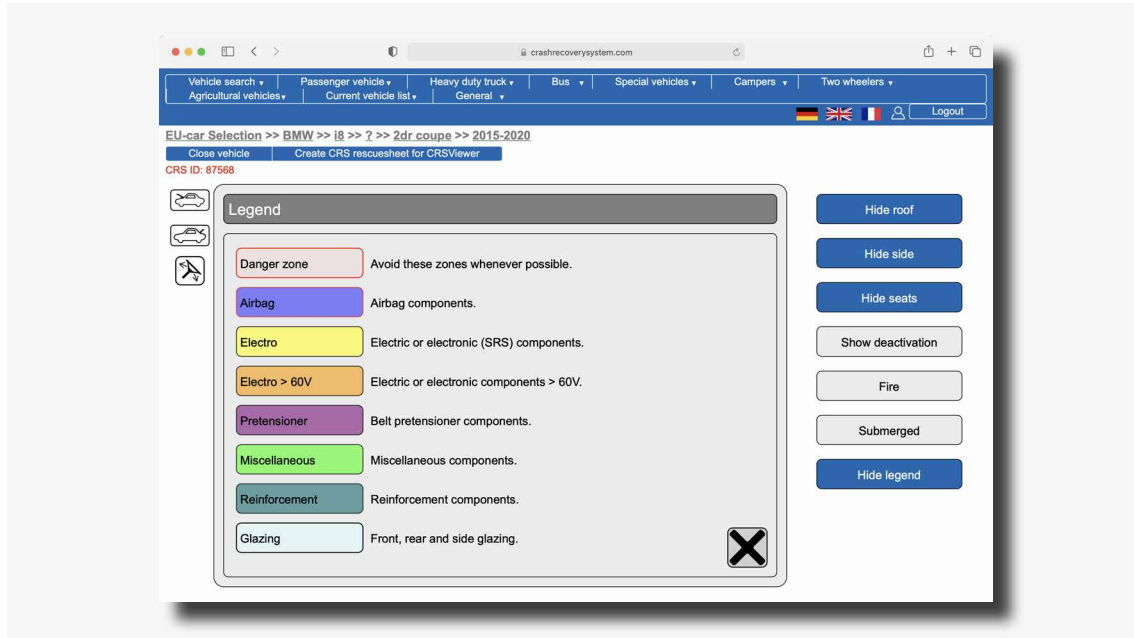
crashrecoverysystem.com

Vehicle search ▾ | Passenger vehicle ▾ | Heavy duty truck ▾ | Bus ▾ | Special vehicles ▾ | Campers ▾ | Two wheelers ▾
Agricultural vehicles ▾ | Current vehicle list ▾ | General ▾

Logout

EU-car Selection >> BMW >> i8 >> ? >> 2dr coupe >> 2015-2020

Close vehicle | Create CRS rescuesheet for CRSViewer

CRS ID: 87568

Legend

| | |
|---|---|
| Danger zone | Avoid these zones whenever possible. |
| Airbag | Airbag components. |
| Electro | Electric or electronic (SRS) components. |
| Electro > 60V | Electric or electronic components > 60V. |
| Pretensioner | Belt pretensioner components. |
| Miscellaneous | Miscellaneous components. |
| Reinforcement | Reinforcement components. |
| Glazing | Front, rear and side glazing. |

Hide roof
Hide side
Hide seats
Show deactivation
Fire
Submerged
Hide legend